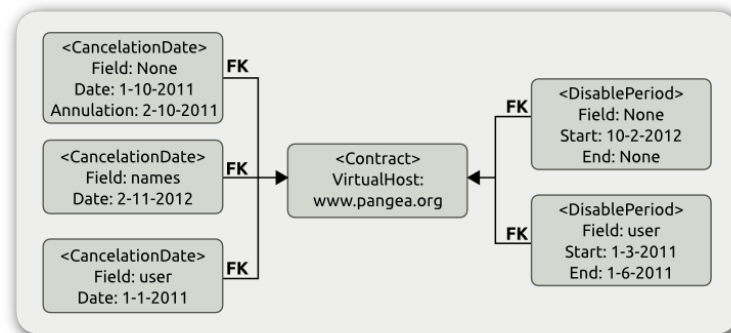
<CancelationDate>
Field: None
Date: 1-10-2011
Annulation: 2-10-2011

FK

<CancelationDate>
Field: names
Date: 2-11-2012

FK

<CancelationDate>
Field: user
Date: 1-1-2011

FK

<Contract>
VirtualHost:
www.pangea.org

FK

<DisablePeriod>
Field: None
Start: 10-2-2012
End: None

FK

<DisablePeriod>
Field: user
Start: 1-3-2011
End: 1-6-2011